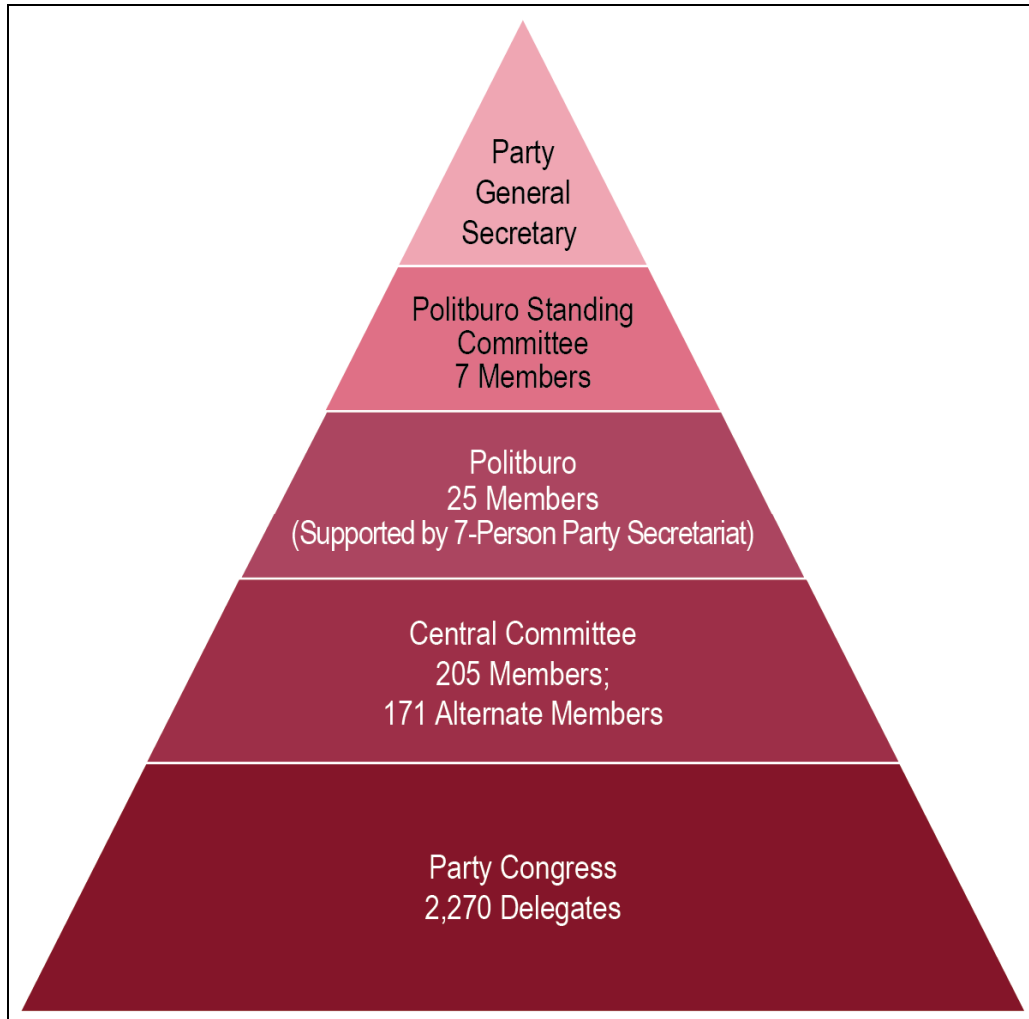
Party General Secretary

Politburo Standing Committee
7 Members

Politburo
25 Members
(Supported by 7-Person Party Secretariat)

Central Committee
205 Members;
171 Alternate Members

Party Congress
2,270 Delegates